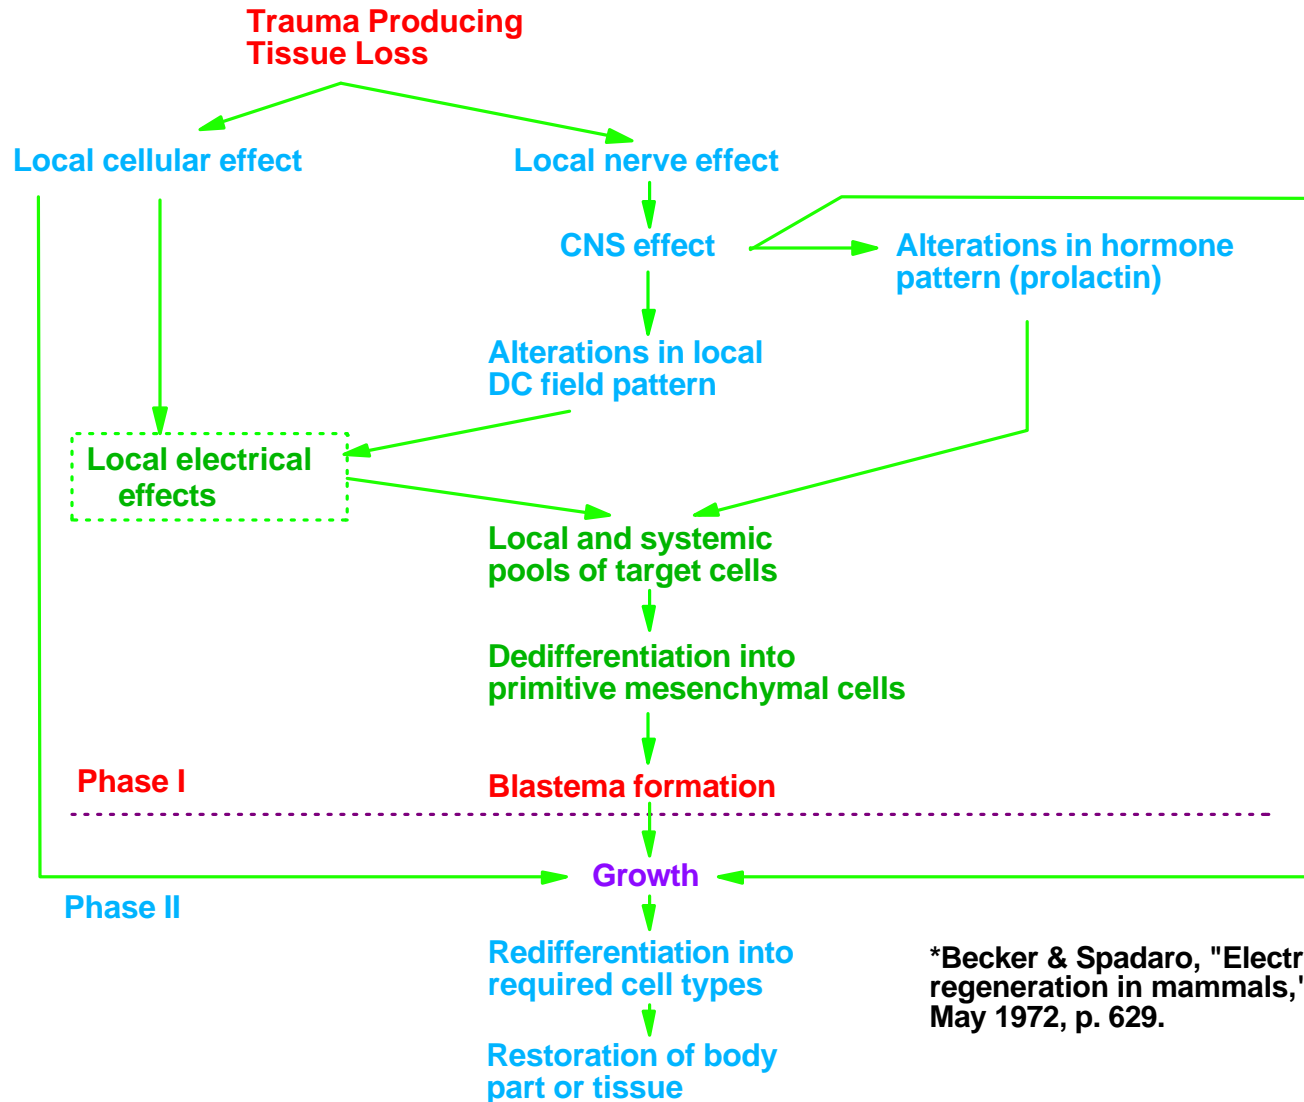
Trauma Producing
Tissue Loss

Local cellular effect

Local nerve effect

CNS effect

Alterations in hormone pattern (prolactin)

Alterations in local DC field pattern

Local electrical effects

Local and systemic pools of target cells

Dedifferentiation into primitive mesenchymal cells

Phase I

Blastema formation

Growth

Phase II

Redifferentiation into required cell types

Restoration of body part or tissue

*Becker & Spadaro, "Electr
regeneration in mammals,'
May 1972, p. 629.